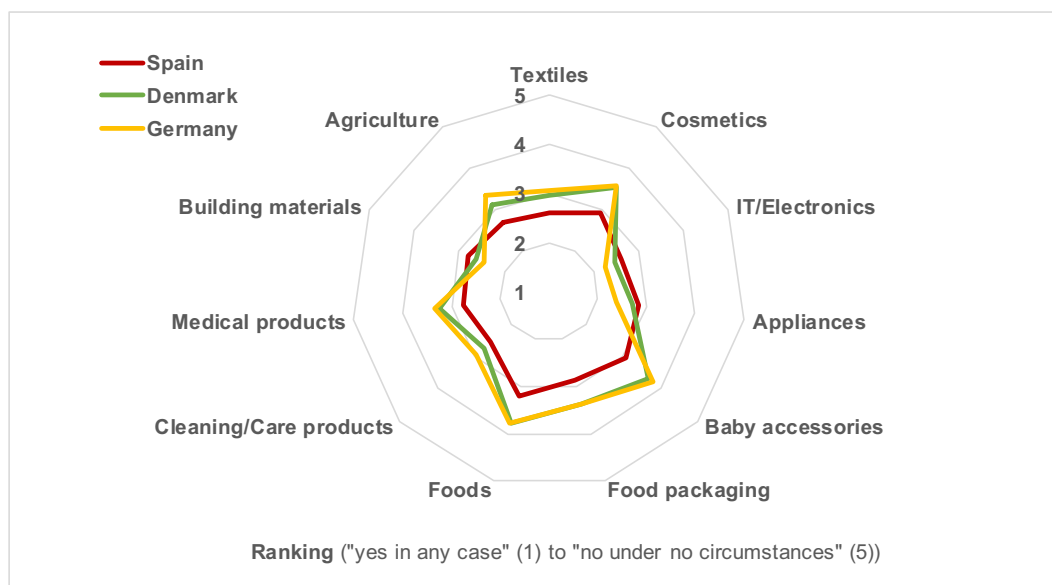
Spain
Denmark
Germany

Textiles
5
4
3
2
1
Cosmetics
IT/Electronics
Appliances
Baby accessories
Food packaging
Foods
Cleaning/Care products
Medical products
Building materials
Agriculture

Ranking ("yes in any case" (1) to "no under no circumstances" (5))